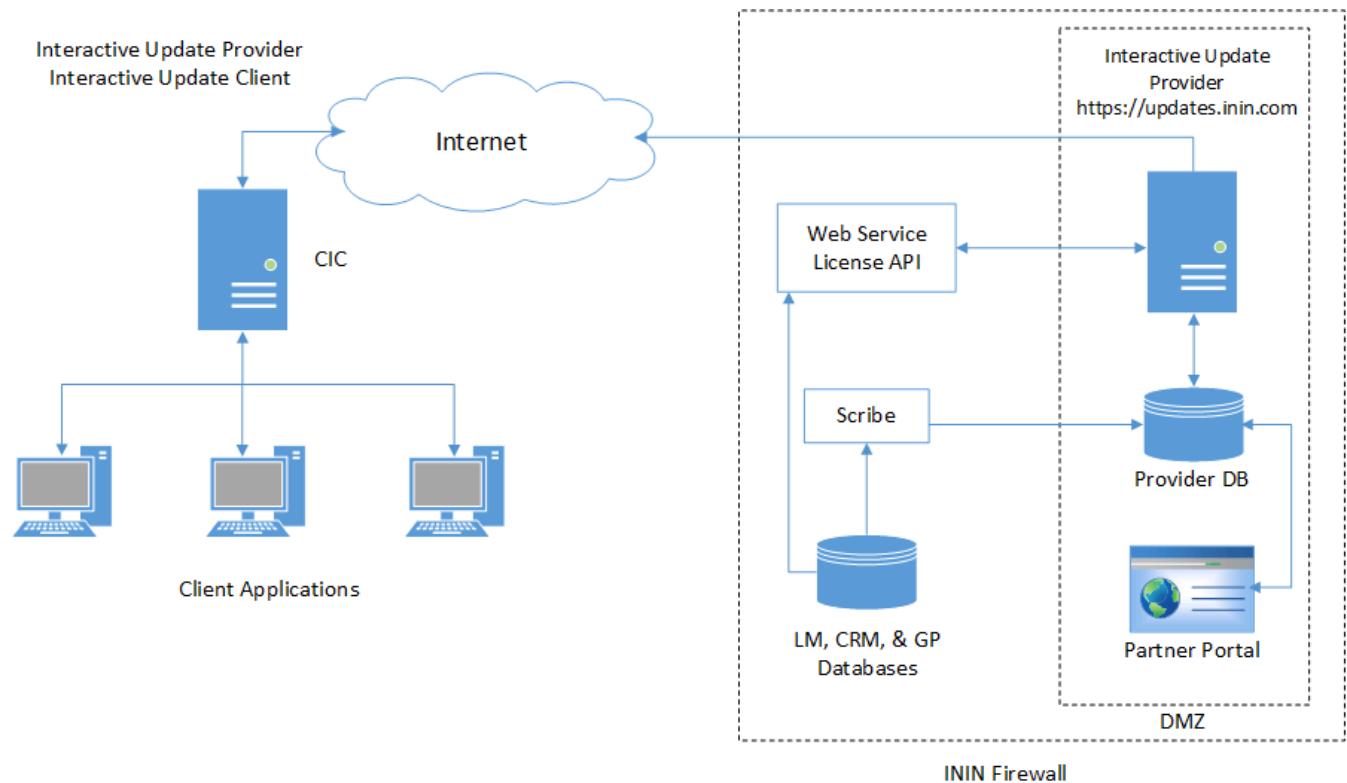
Interactive Update Provider
Interactive Update Client

Internet

CIC

Client Applications

Interactive Update Provider
https://updates.inin.com

Web Service License API

Scribe

Provider DB

LM, CRM, & GP Databases

Partner Portal

DMZ

ININ Firewall